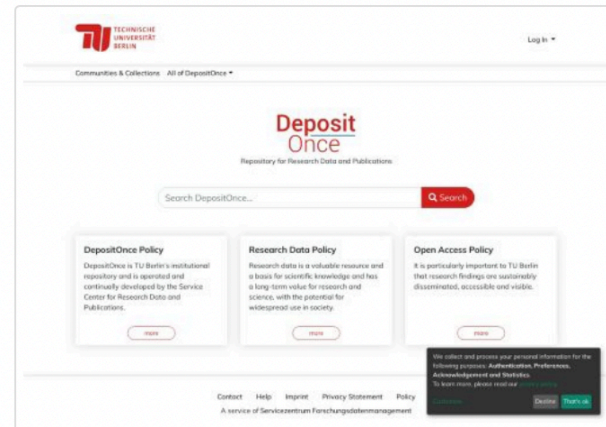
TECHNISCHE UNIVERSITÄT BERLIN

Log In ▾

Communities & Collections   All of DepositOnce ▾

Deposit Once

Repository for Research Data and Publications

Search DepositOnce...

Search

DepositOnce Policy

DepositOnce is TU Berlin's institutional repository and is operated and continually developed by the Service Center for Research Data and Publications.

more

Research Data Policy

Research data is a valuable resource and a basis for scientific knowledge and has a long-term value for research and science, with the potential for widespread use in society.

more

Open Access Policy

It is particularly important to TU Berlin that research findings are sustainably disseminated, accessible and visible.

more

We collect and process your personal information for the following purposes: Authentication, Preferences, Acknowledgement and Statistics.
To learn more, please read our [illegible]

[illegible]   Decline   That's ok

Contact   Help   Imprint   Privacy Statement   Policy

A service of Servicezentrum Forschungsdatenmanagement